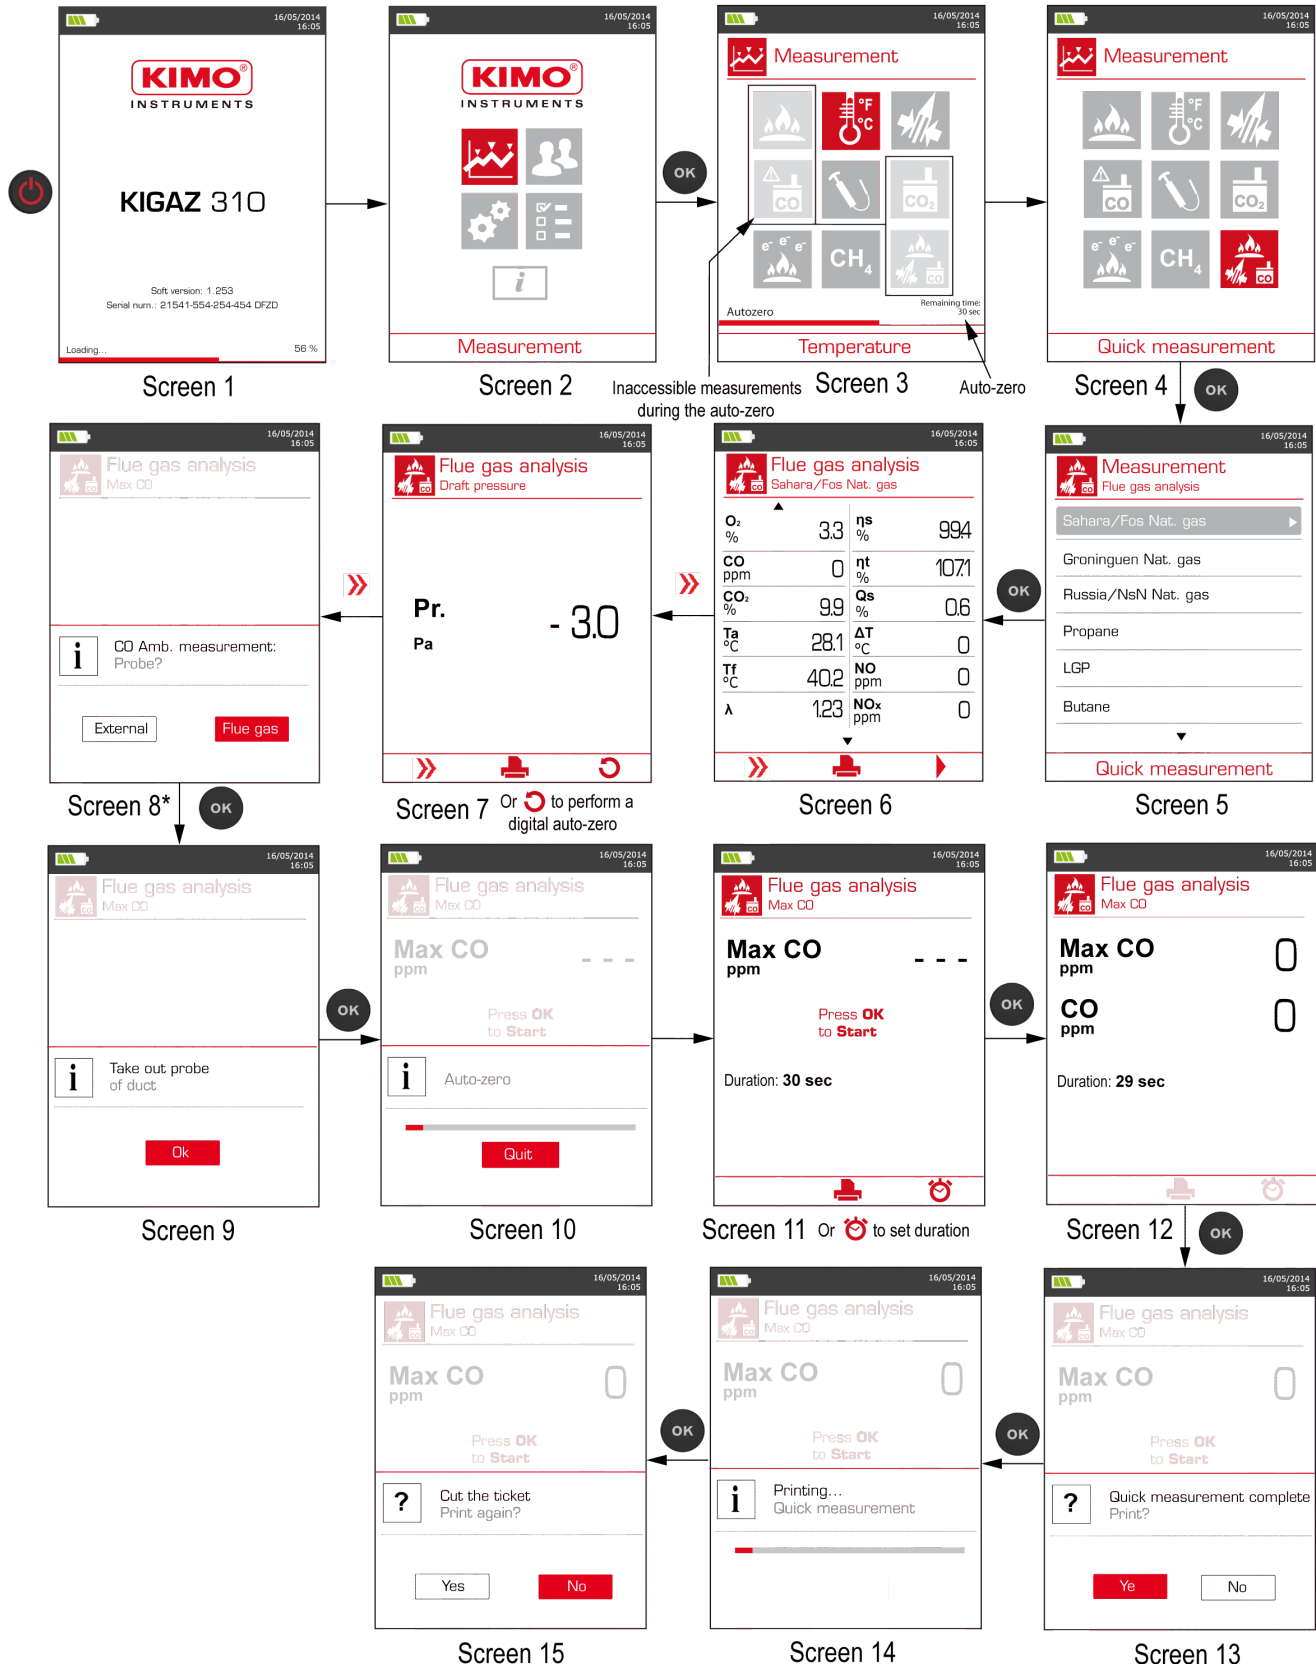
16/05/2014 16:05

KIMO INSTRUMENTS

KIGAZ 310

Soft version: 1.253
Serial num.: 21541-554-254-454 DFZD

Loading... 56 %

Screen 1

16/05/2014 16:05

KIMO INSTRUMENTS

Measurement

Screen 2

OK

16/05/2014 16:05

Measurement

°F °C

CO

$CO_2$

CH4

CO

Autozero

Remaining time: 30 sec

Temperature

Inaccessible measurements during the auto-zero

Screen 3

Auto-zero

16/05/2014 16:05

Measurement

°F °C

CO

$CO_2$

CH4

CO

Quick measurement

Screen 4

OK

16/05/2014 16:05

Flue gas analysis
Max CO

CO Amb. measurement:
Probe?

External

Flue gas

Screen 8*

OK

16/05/2014 16:05

Flue gas analysis
Draft pressure

Pr.
Pa

- 3.0

Screen 7

Or to perform a digital auto-zero

16/05/2014 16:05

Flue gas analysis
Sahara/Fos Nat. gas

| | | | |
|---|---|---|---|
| $O_2$ % | 3.3 | ηs % | 99.4 |
| CO ppm | 0 | ηt % | 107.1 |
| $CO_2$ % | 9.9 | Qs % | 0.6 |
| Ta °C | 28.1 | ΔT °C | 0 |
| Tf °C | 40.2 | NO ppm | 0 |
| λ | 1.23 | NOx ppm | 0 |

Screen 6

OK

16/05/2014 16:05

Measurement
Flue gas analysis

Sahara/Fos Nat. gas

Groninguen Nat. gas

Russia/NsN Nat. gas

Propane

LGP

Butane

Quick measurement

Screen 5

16/05/2014 16:05

Flue gas analysis
Max CO

Take out probe
of duct

Ok

Screen 9

OK

16/05/2014 16:05

Flue gas analysis
Max CO

Max CO
ppm

- - -

Press OK
to Start

Auto-zero

Quit

Screen 10

16/05/2014 16:05

Flue gas analysis
Max CO

Max CO
ppm

- - -

Press OK
to Start

Duration: 30 sec

Screen 11

Or to set duration

OK

16/05/2014 16:05

Flue gas analysis
Max CO

Max CO
ppm

0

CO
ppm

0

Duration: 29 sec

Screen 12

OK

16/05/2014 16:05

Flue gas analysis
Max CO

Max CO
ppm

0

Press OK
to Start

Cut the ticket
Print again?

Yes

No

Screen 15

OK

16/05/2014 16:05

Flue gas analysis
Max CO

Max CO
ppm

0

Press OK
to Start

Printing...
Quick measurement

Screen 14

OK

16/05/2014 16:05

Flue gas analysis
Max CO

Max CO
ppm

0

Press OK
to Start

Quick measurement complete
Print?

Ye

No

Screen 13